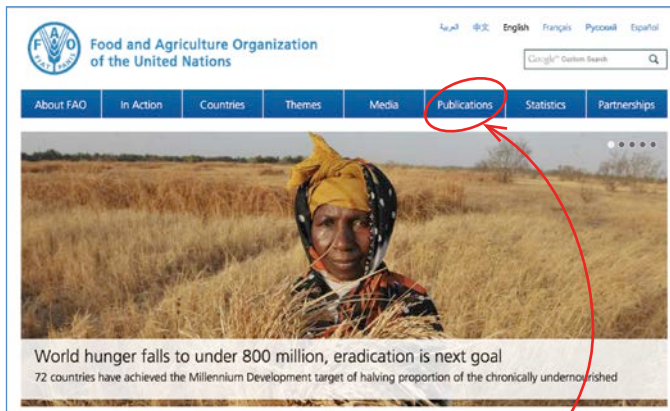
FAO FIAT PANIS

Food and Agriculture Organization of the United Nations

العربية 中文 English Français Русский Español

Google Custom Search

About FAO | In Action | Countries | Themes | Media | Publications | Statistics | Partnerships

World hunger falls to under 800 million, eradication is next goal

72 countries have achieved the Millennium Development target of halving proportion of the chronically undernourished